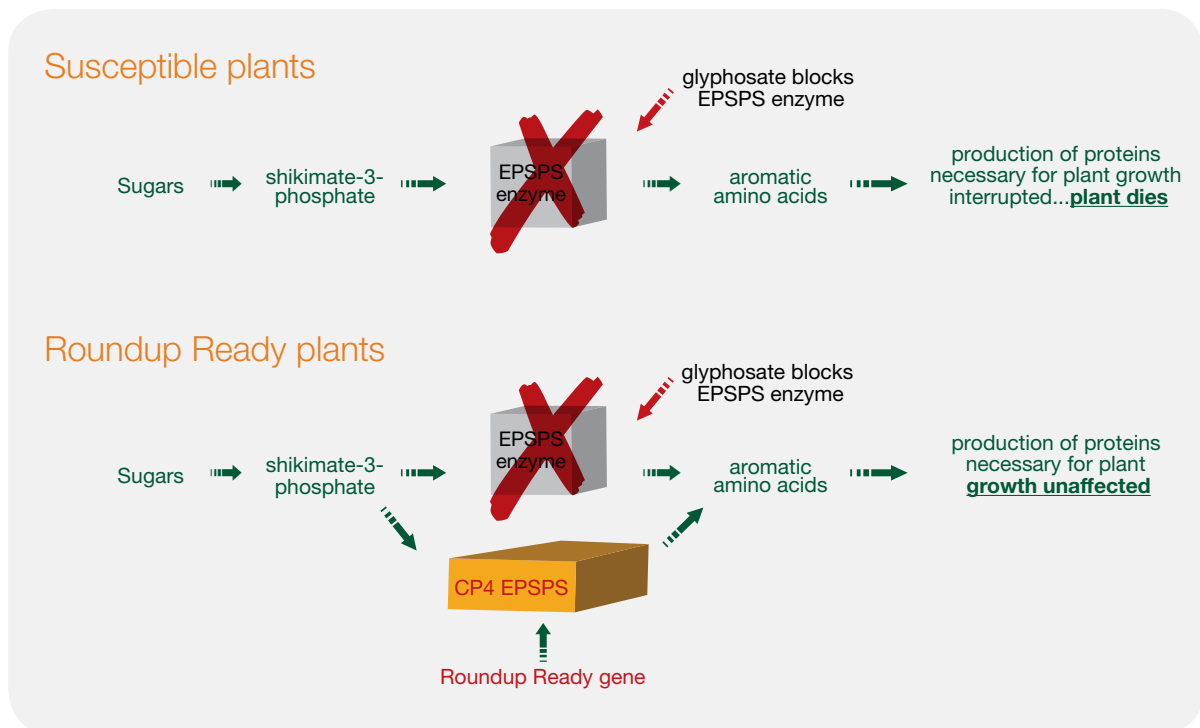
Susceptible plants

glyphosate blocks EPSPS enzyme

Sugars

shikimate-3-phosphate

EPSPS enzyme

aromatic amino acids

production of proteins necessary for plant growth interrupted...**plant dies**

Roundup Ready plants

glyphosate blocks EPSPS enzyme

Sugars

shikimate-3-phosphate

EPSPS enzyme

aromatic amino acids

production of proteins necessary for plant **growth unaffected**

CP4 EPSPS

Roundup Ready gene